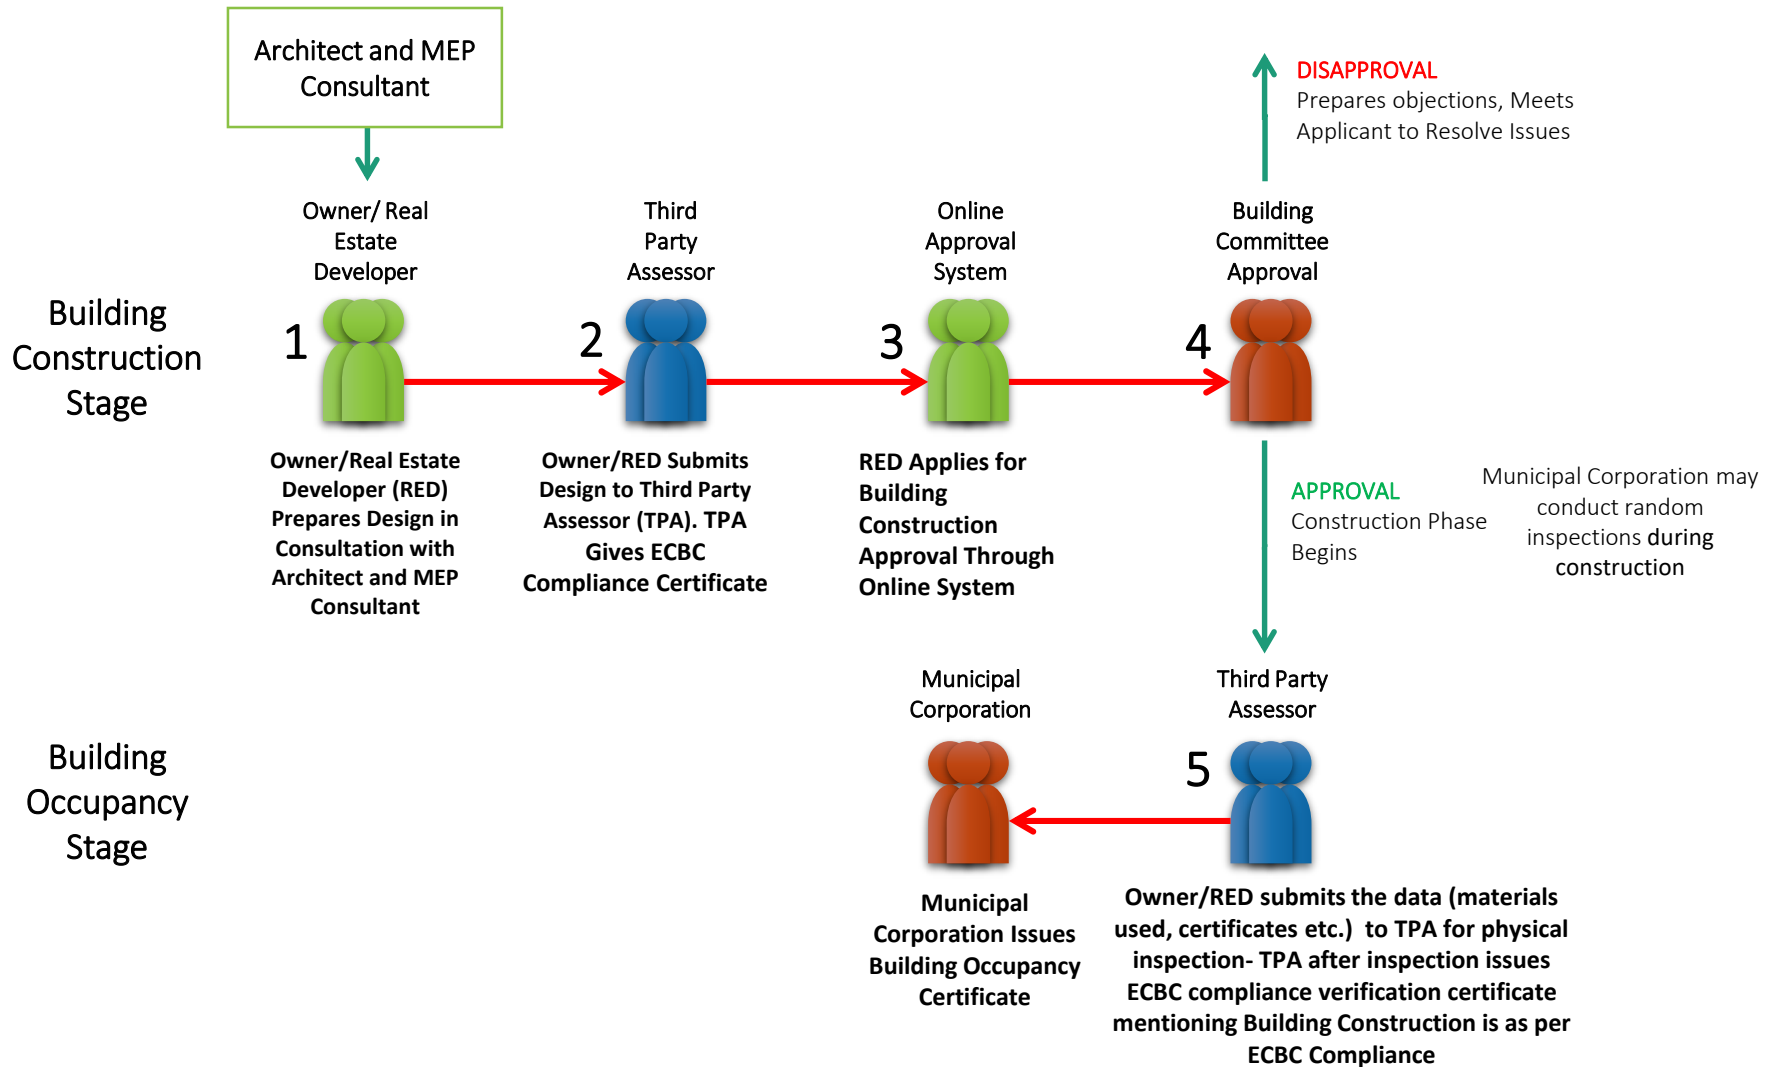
Architect and MEP Consultant

DISAPPROVAL
Prepares objections, Meets Applicant to Resolve Issues

Building Construction Stage

Owner/ Real Estate Developer

1

Owner/Real Estate Developer (RED) Prepares Design in Consultation with Architect and MEP Consultant

Third Party Assessor

2

Owner/RED Submits Design to Third Party Assessor (TPA). TPA Gives ECBC Compliance Certificate

Online Approval System

3

RED Applies for Building Construction Approval Through Online System

Building Committee Approval

4

APPROVAL
Construction Phase Begins

Municipal Corporation may conduct random inspections during construction

Building Occupancy Stage

Municipal Corporation

Municipal Corporation Issues Building Occupancy Certificate

Third Party Assessor

5

Owner/RED submits the data (materials used, certificates etc.) to TPA for physical inspection- TPA after inspection issues ECBC compliance verification certificate mentioning Building Construction is as per ECBC Compliance